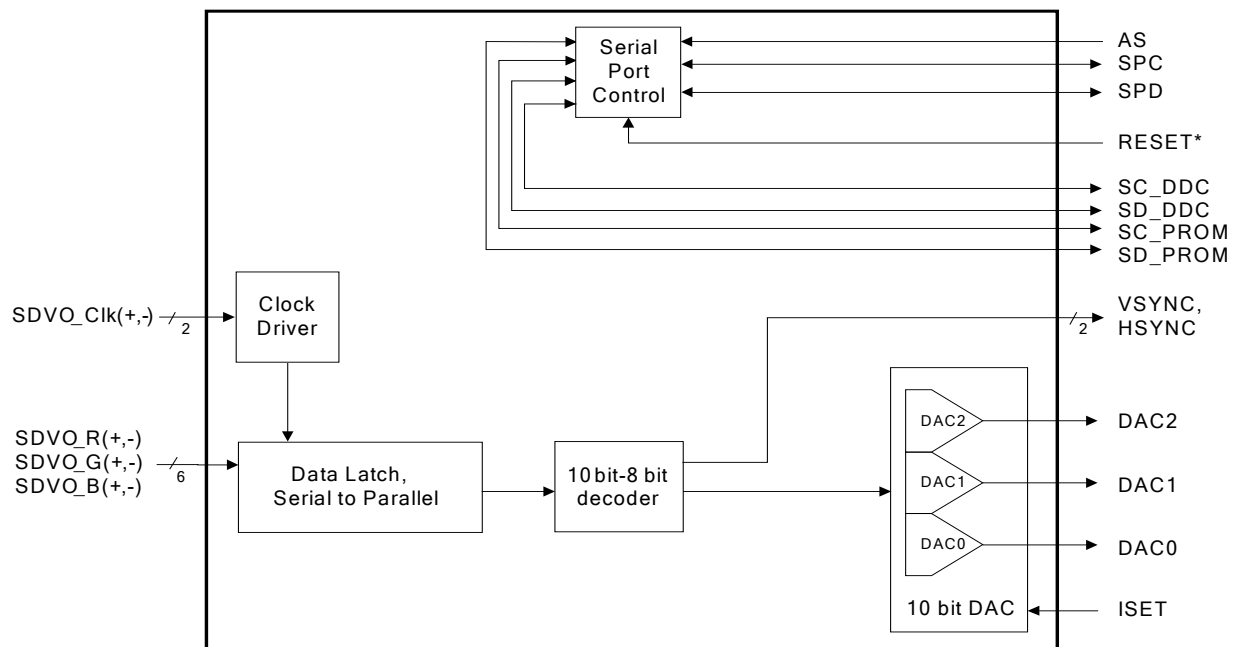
Serial Port Control

AS
SPC
SPD
RESET*
SC_DDC
SD_DDC
SC_PROM
SD_PROM

SDVO_Clk(+,-)
2
Clock Driver

VSYNC, HSYNC
2

SDVO_R(+,-)
SDVO_G(+,-)
SDVO_B(+,-)
6

Data Latch, Serial to Parallel

10 bit-8 bit decoder

DAC2
DAC1
DAC0
10 bit DAC

DAC2
DAC1
DAC0
ISET